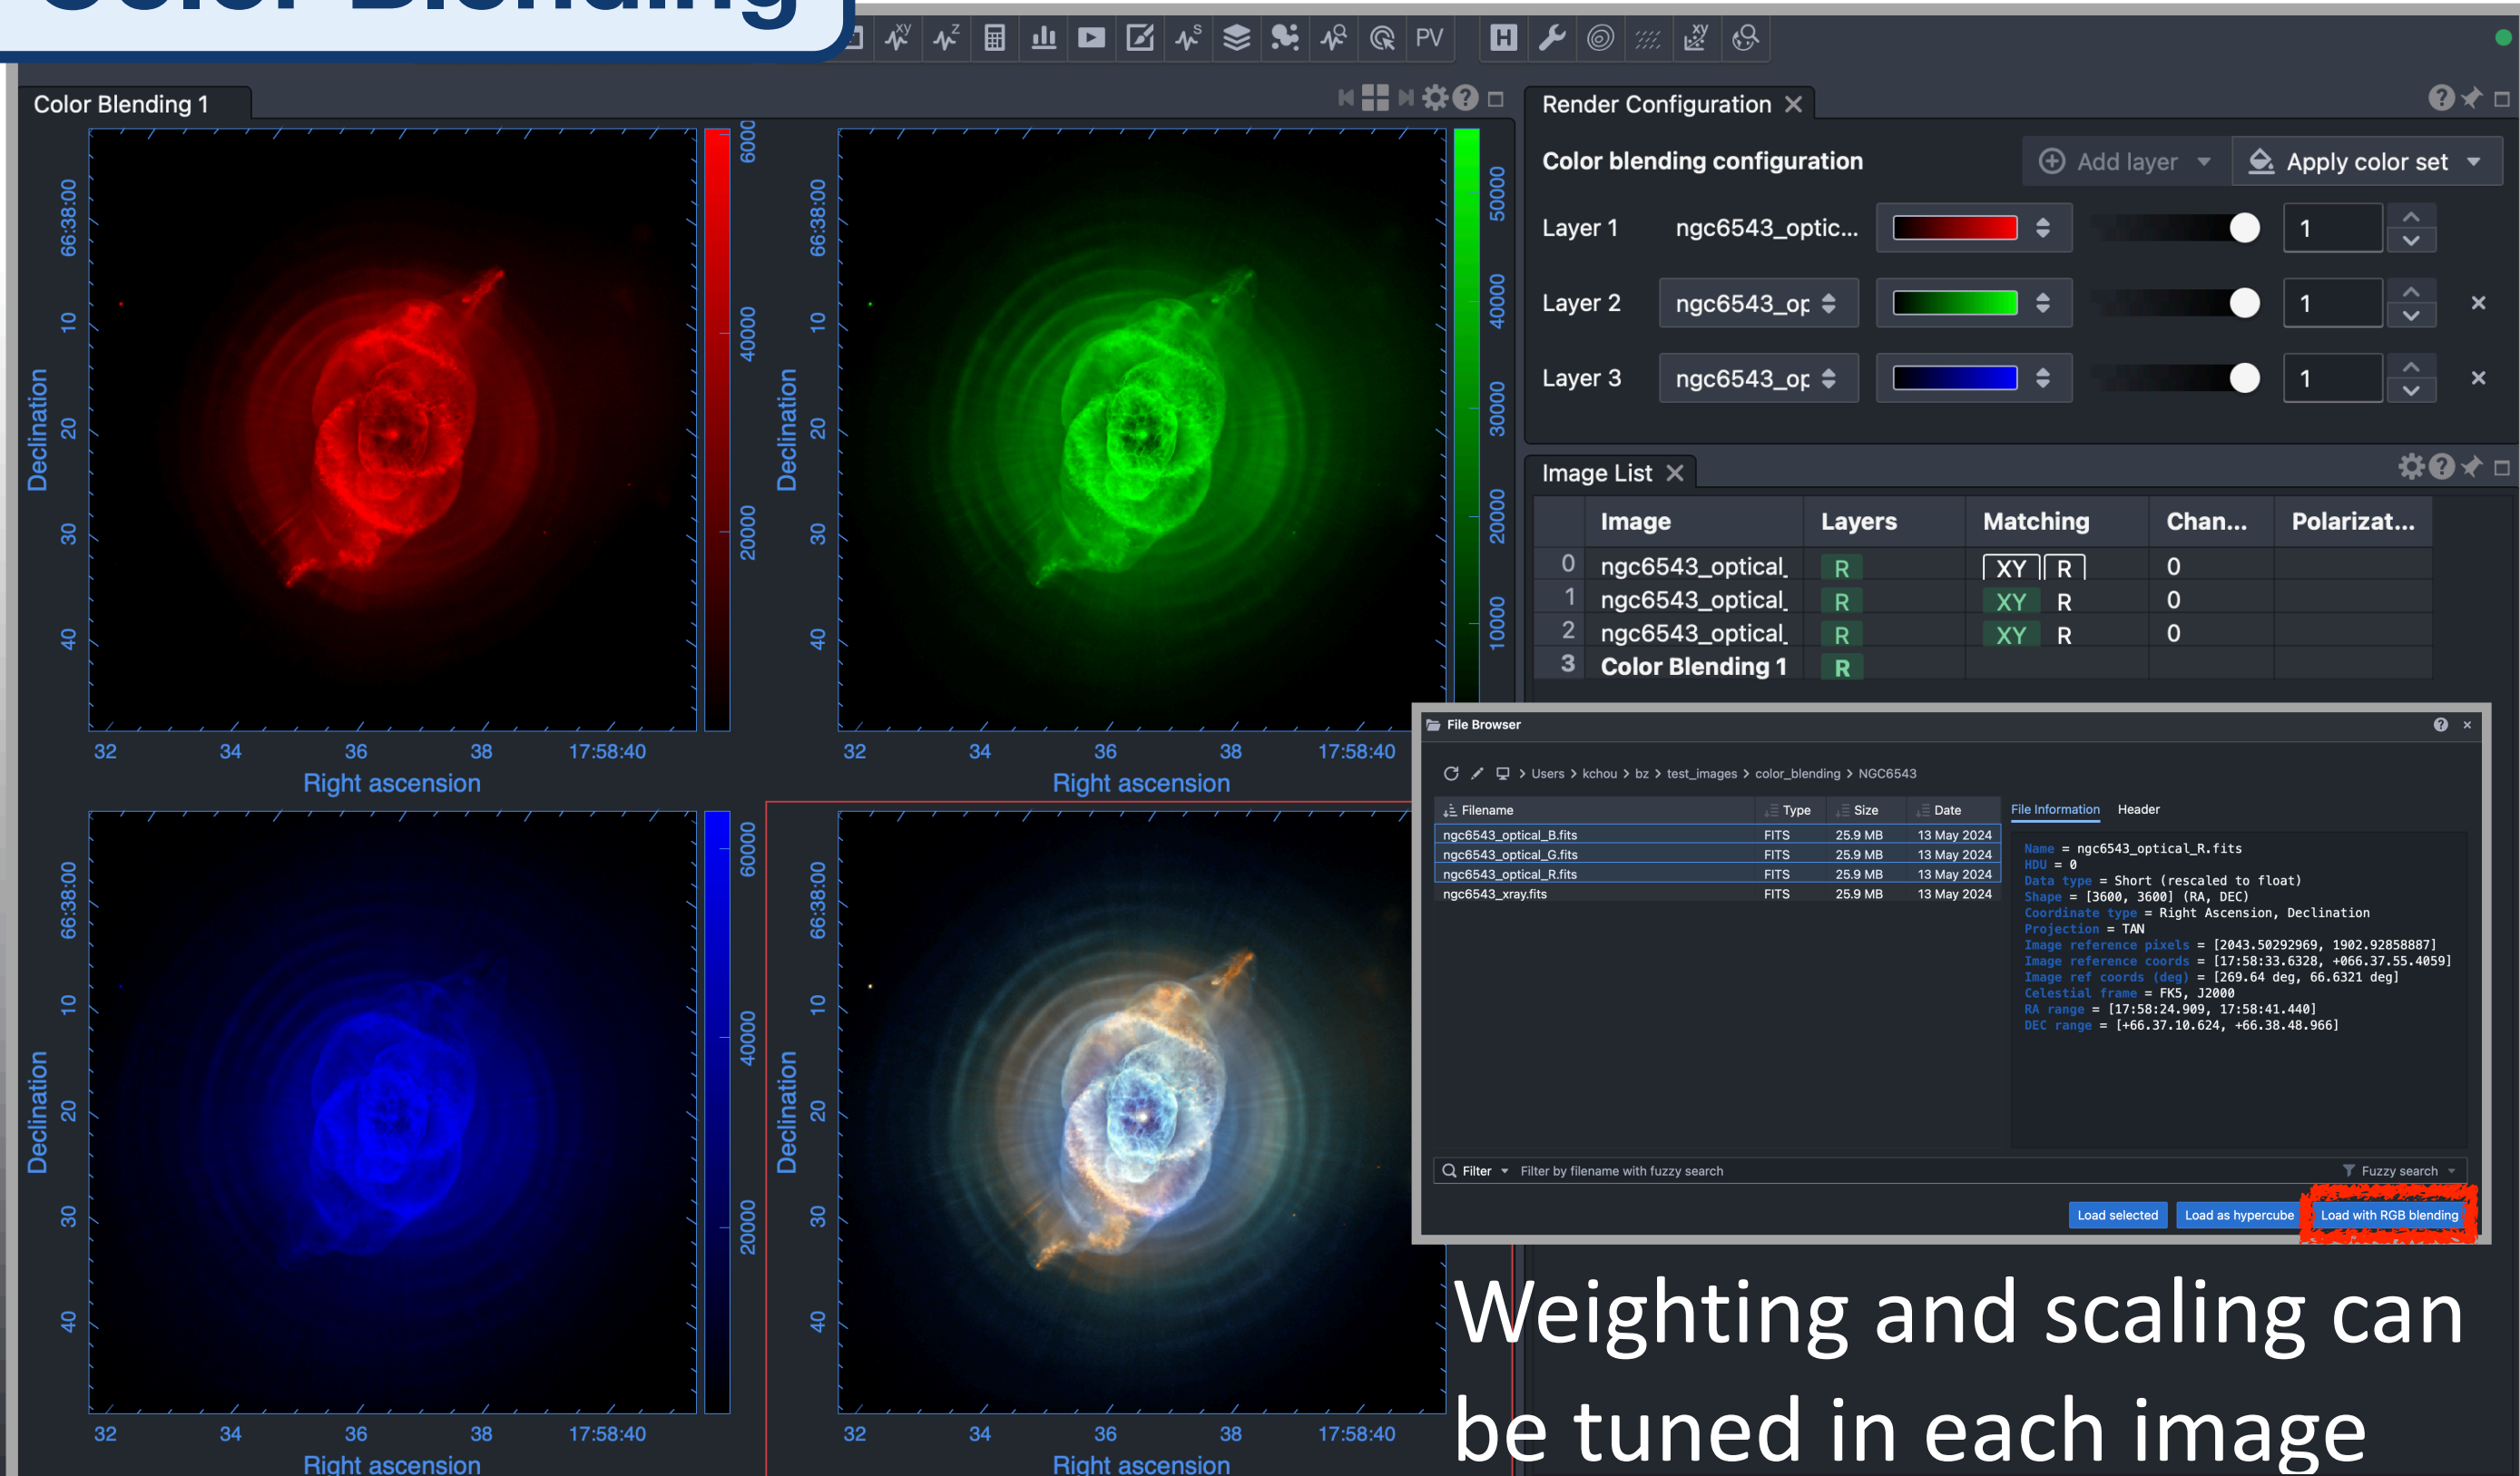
Color Blending

PV

Color Blending 1

66:38:00
10
20
30
40
Declination
6000
40000
20000
32 34 36 38 17:58:40
Right ascension

66:38:00
10
20
30
40
Declination
50000
40000
30000
20000
10000
32 34 36 38 17:58:40
Right ascension

66:38:00
10
20
30
40
Declination
60000
40000
20000
32 34 36 38 17:58:40
Right ascension

66:38:00
10
20
30
40
Declination
32 34 36 38 17:58:40
Right ascension

Render Configuration

Color blending configuration
Add layer
Apply color set

Layer 1 ngc6543_optic... 1
Layer 2 ngc6543_op 1
Layer 3 ngc6543_op 1

Image List

| | Image | Layers | Matching | Chan... | Polarizat... |
|---|---|---|---|---|---|
| 0 | ngc6543_optical_ | R | XY R | 0 | |
| 1 | ngc6543_optical_ | R | XY R | 0 | |
| 2 | ngc6543_optical_ | R | XY R | 0 | |
| 3 | Color Blending 1 | R | | | |

File Browser

Users > kchou > bz > test_images > color_blending > NGC6543

| Filename | Type | Size | Date |
|---|---|---|---|
| ngc6543_optical_B.fits | FITS | 25.9 MB | 13 May 2024 |
| ngc6543_optical_G.fits | FITS | 25.9 MB | 13 May 2024 |
| ngc6543_optical_R.fits | FITS | 25.9 MB | 13 May 2024 |
| ngc6543_xray.fits | FITS | 25.9 MB | 13 May 2024 |

File Information Header

Name = ngc6543_optical_R.fits
HDU = 0
Data type = Short (rescaled to float)
Shape = [3600, 3600] (RA, DEC)
Coordinate type = Right Ascension, Declination
Projection = TAN
Image reference pixels = [2043.50292969, 1902.92858887]
Image reference coords = [17:58:33.6328, +066.37.55.4059]
Image ref coords (deg) = [269.64 deg, 66.6321 deg]
Celestial frame = FK5, J2000
RA range = [17:58:24.909, 17:58:41.440]
DEC range = [+66.37.10.624, +66.38.48.966]

Filter Filter by filename with fuzzy search
Fuzzy search

Load selected Load as hypercube Load with RGB blending

Weighting and scaling can be tuned in each image